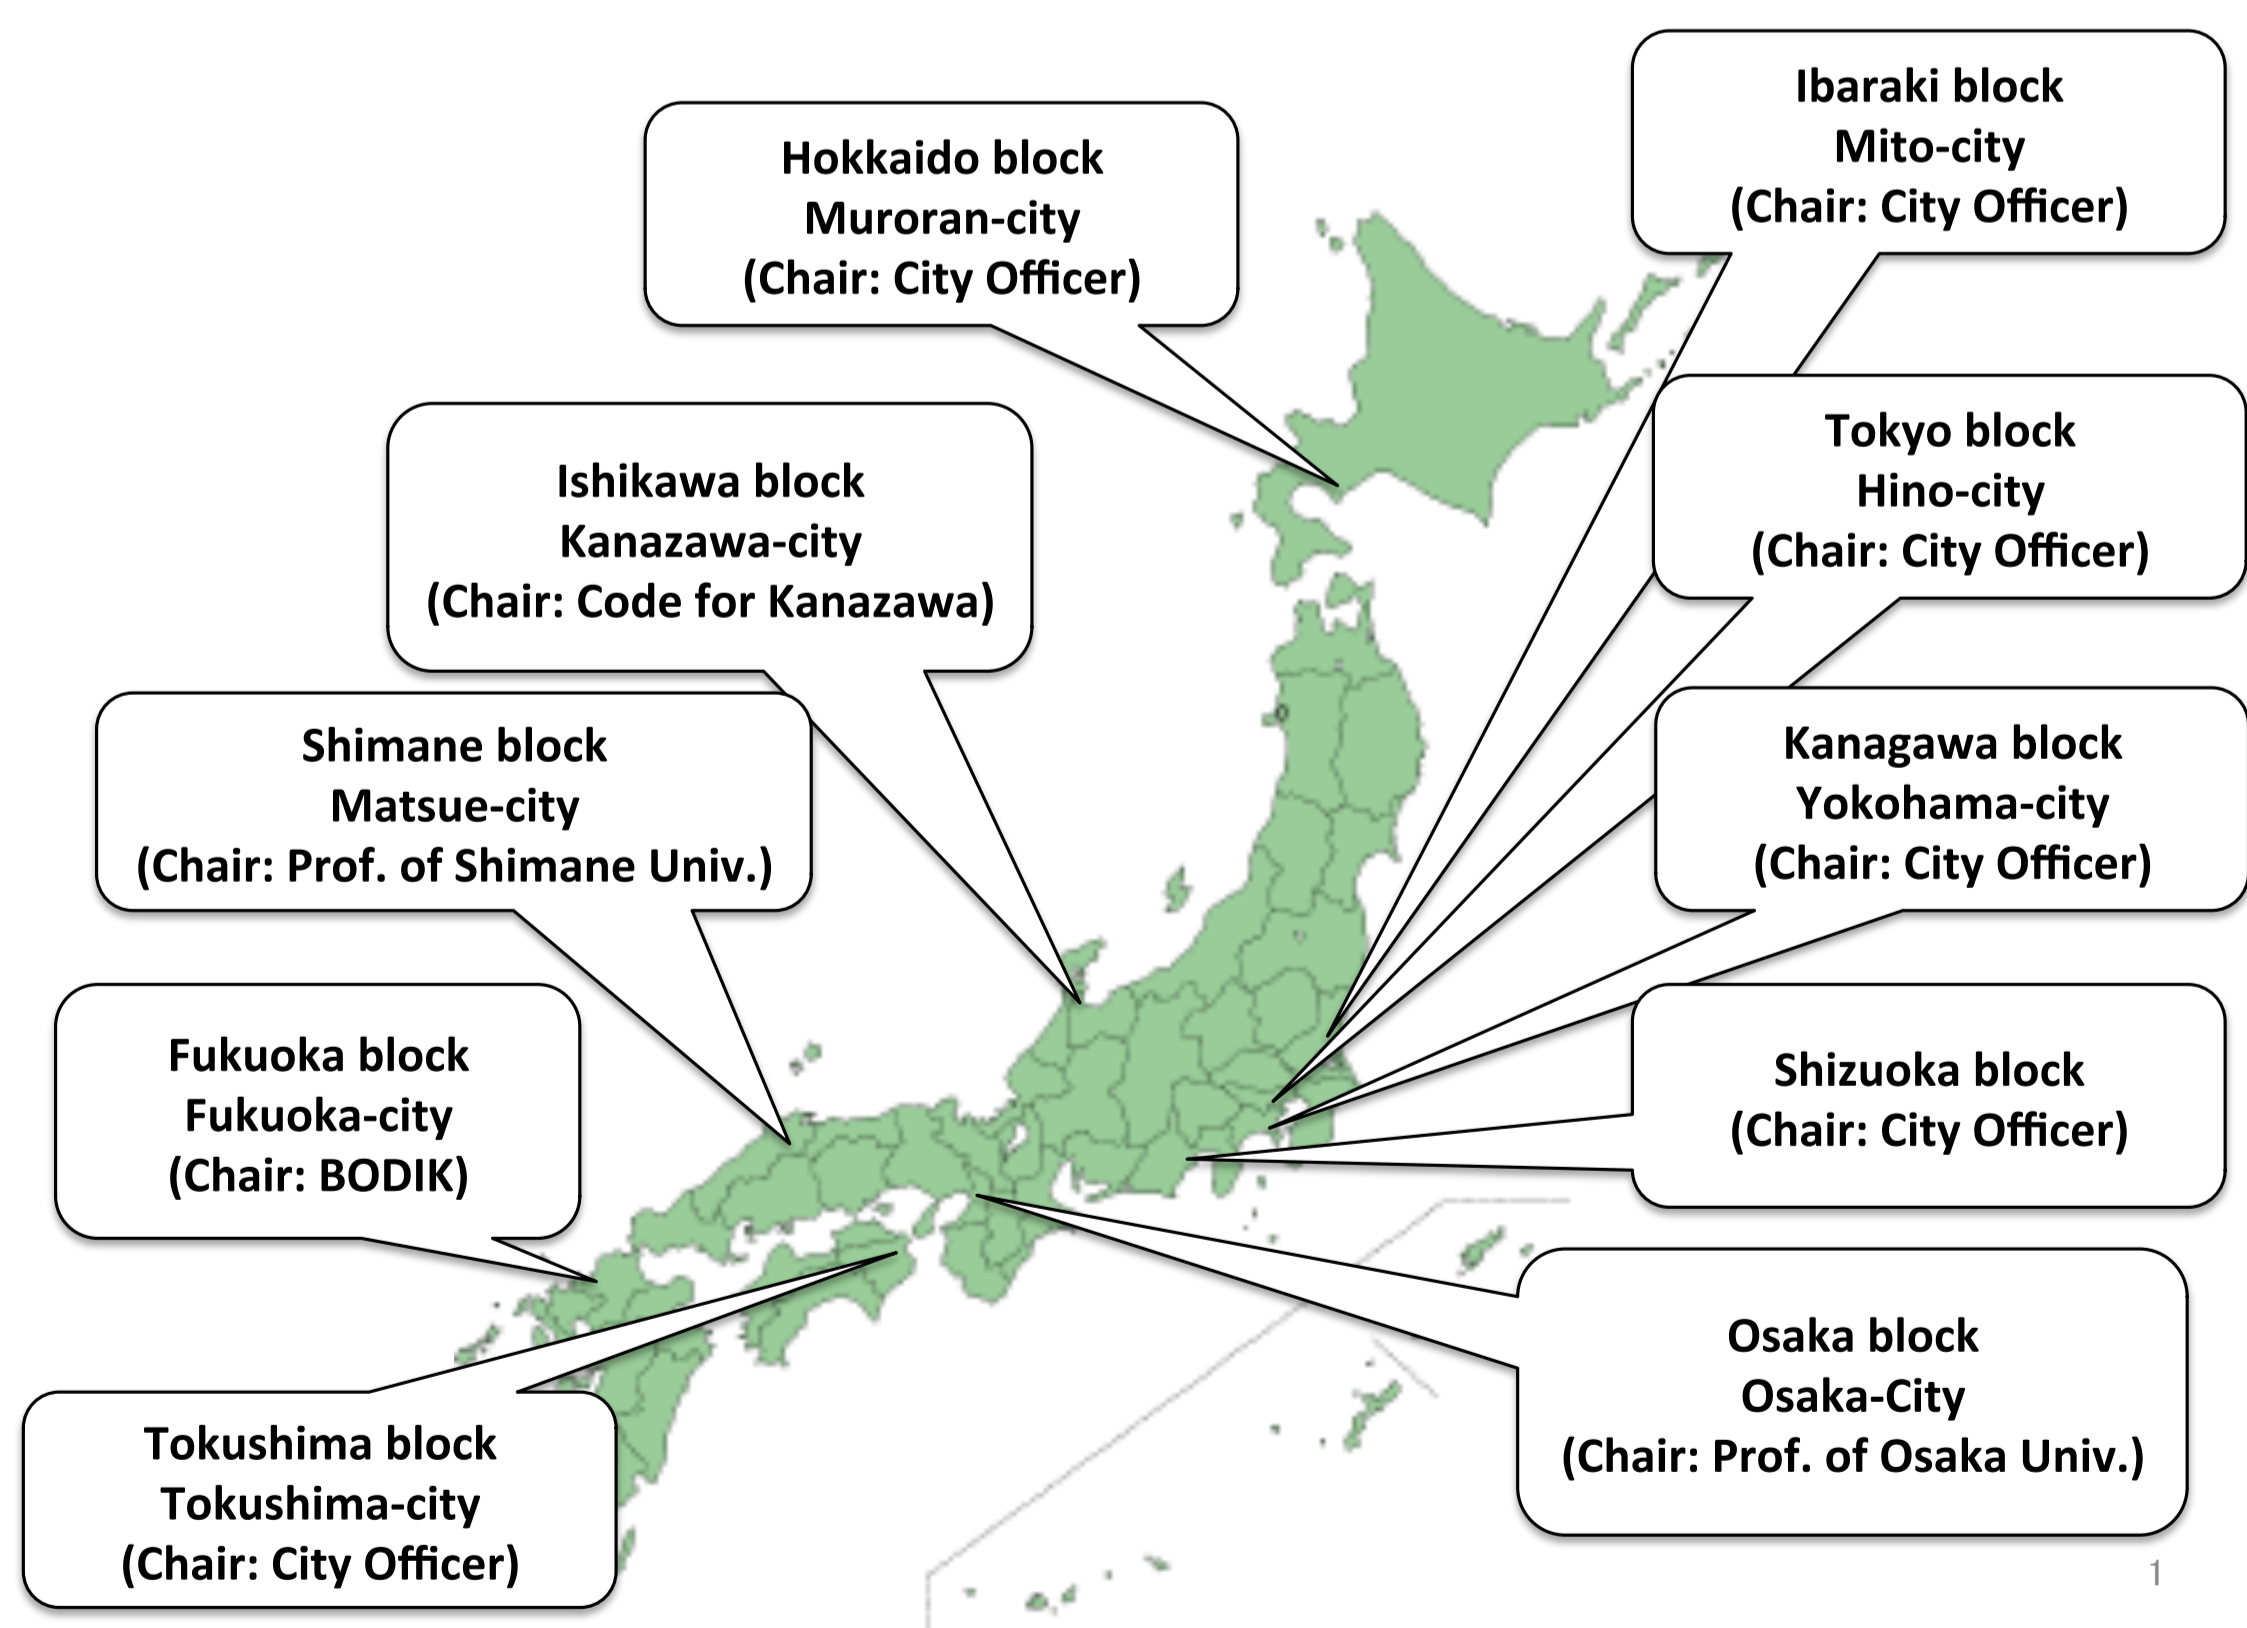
Hokkaido block
Muroran-city
(Chair: City Officer)

Ibaraki block
Mito-city
(Chair: City Officer)

Ishikawa block
Kanazawa-city
(Chair: Code for Kanazawa)

Tokyo block
Hino-city
(Chair: City Officer)

Shimane block
Matsue-city
(Chair: Prof. of Shimane Univ.)

Kanagawa block
Yokohama-city
(Chair: City Officer)

Fukuoka block
Fukuoka-city
(Chair: BODIK)

Shizuoka block
(Chair: City Officer)

Osaka block
Osaka-City
(Chair: Prof. of Osaka Univ.)

Tokushima block
Tokushima-city
(Chair: City Officer)

1